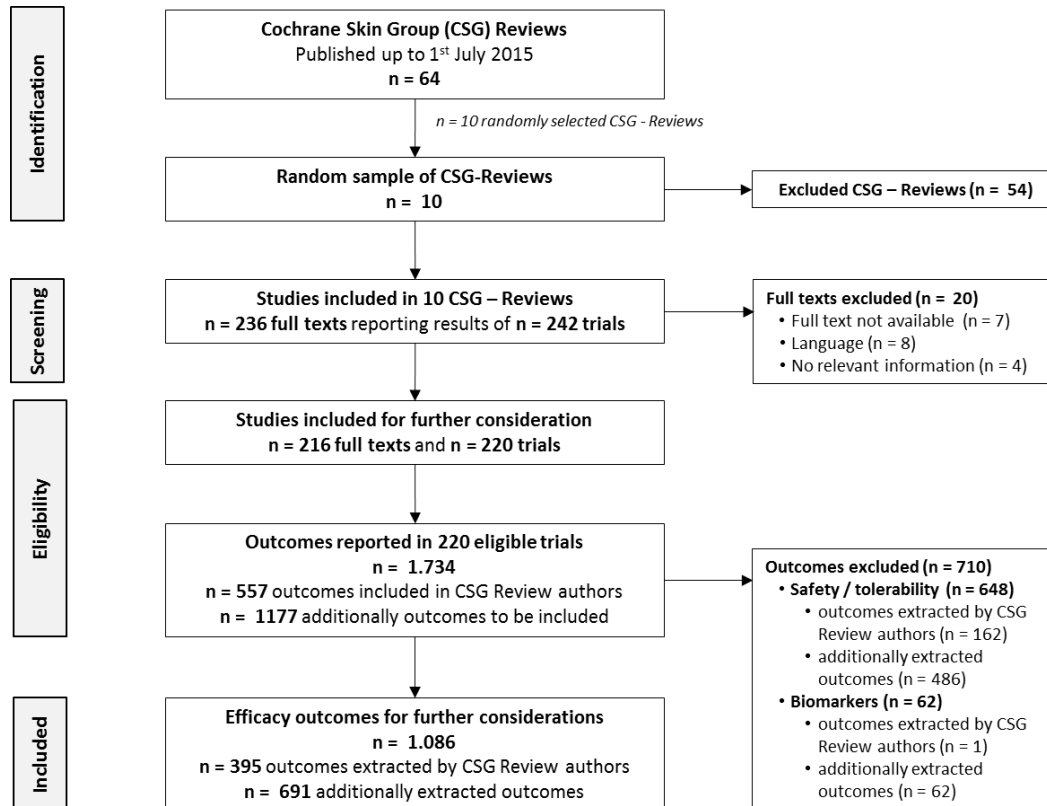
Identification

Cochrane Skin Group (CSG) Reviews
Published up to 1$^{st}$ July 2015
n = 64

n = 10 randomly selected CSG - Reviews

Random sample of CSG-Reviews
n = 10

Excluded CSG – Reviews (n = 54)

Screening

Studies included in 10 CSG – Reviews
n = 236 full texts reporting results of n = 242 trials

Full texts excluded (n = 20)
• Full text not available (n = 7)
• Language (n = 8)
• No relevant information (n = 4)

Eligibility

Studies included for further consideration
n = 216 full texts and n = 220 trials

Outcomes reported in 220 eligible trials
n = 1.734
n = 557 outcomes included in CSG Review authors
n = 1177 additionally outcomes to be included

Outcomes excluded (n = 710)
• Safety / tolerability (n = 648)
• outcomes extracted by CSG Review authors (n = 162)
• additionally extracted outcomes (n = 486)
• Biomarkers (n = 62)
• outcomes extracted by CSG Review authors (n = 1)
• additionally extracted outcomes (n = 62)

Included

Efficacy outcomes for further considerations
n = 1.086
n = 395 outcomes extracted by CSG Review authors
n = 691 additionally extracted outcomes